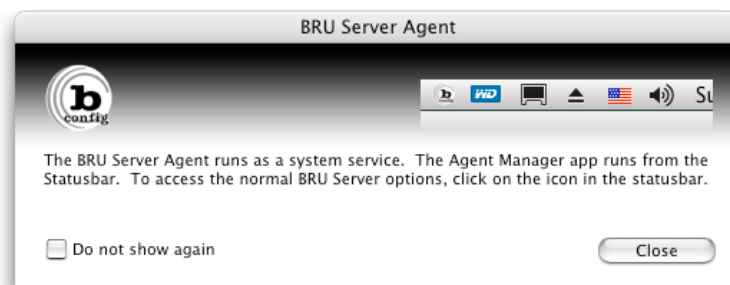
BRU Server Agent

b config

WD

Su

The BRU Server Agent runs as a system service. The Agent Manager app runs from the Statusbar. To access the normal BRU Server options, click on the icon in the statusbar.

Do not show again

Close